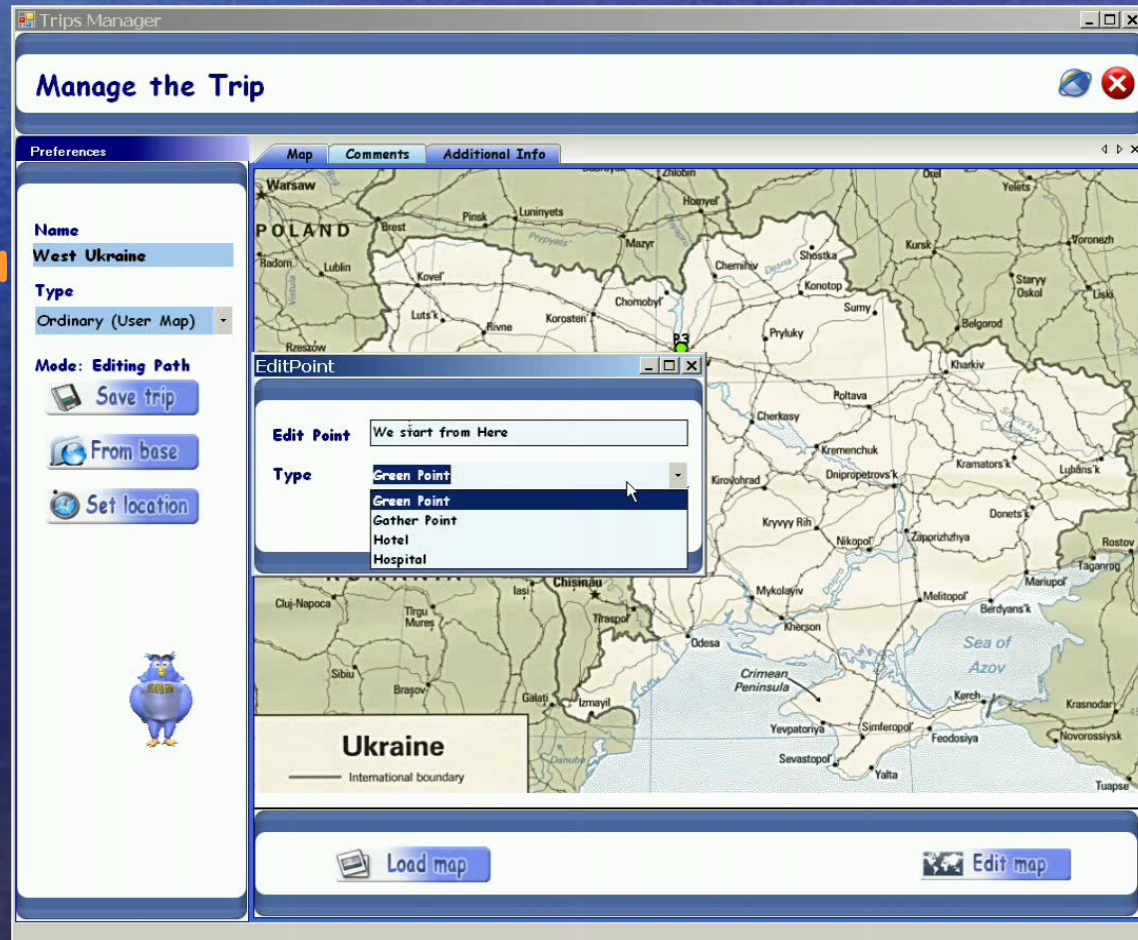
Trips Manager

Manage the Trip

Preferences

Name
West Ukraine

Type
Ordinary (User Map)

Mode: Editing Path
Save trip
From base
Set location

Map | Comments | Additional Info

Warsaw
POLAND
Brest
Pinsk
Luninyets
Zhlobin
Homyel'
Mazyr
Radom
Lublin
Kovel'
Chernihiv
Shostka
Kursk
Yelets
Voronezh
Staryy Oskol
Liski
Lutsk
Rivne
Korosten'
Chornobyl'
Konotop
Sumy
Belgorod
Pryluky
Rzeszów
Kharkiv
Poltava
Cherkasy
Kremenchuk
Kirovohrad
Dnipropetrovs'k
Kramators'k
Luhans'k
Donets'k
Kryvyy Rih
Nikopol'
Zaporizhzhya
Rostov
Taganrog
Mariupol'
Melitopol'
Berdyans'k
Chisinau
Iasi
Cluj-Napoca
Tirgu Mures
Tiraspol
Mykolayiv
Kherson
Odesa
Sibiu
Brasov
Galati
Izmayil
Crimean Peninsula
Sea of Azov
Kerch
Krasnodar
Novorossiysk
Yevpatoriya
Simferopol'
Feodosiya
Sevastopol'
Yalta
Tuapse
Ukraine
International boundary

EditPoint
Edit Point
We start from Here
Type
Green Point
Green Point
Gather Point
Hotel
Hospital

Load map
Edit map